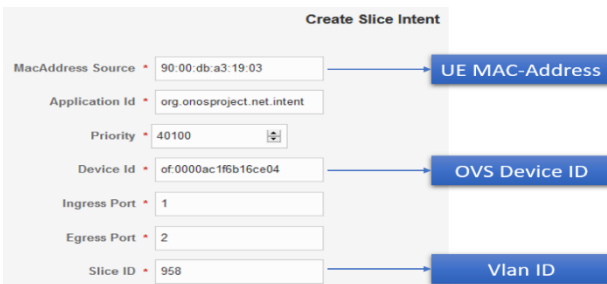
Create Slice Intent

MacAddress Source * 90:00:db:a3:19:03

UE MAC-Address

Application Id * org.onosproject.net.intent

Priority * 40100

Device Id * of:0000ac1f6b16ce04

OVS Device ID

Ingress Port * 1

Egress Port * 2

Slice ID * 958

Vlan ID